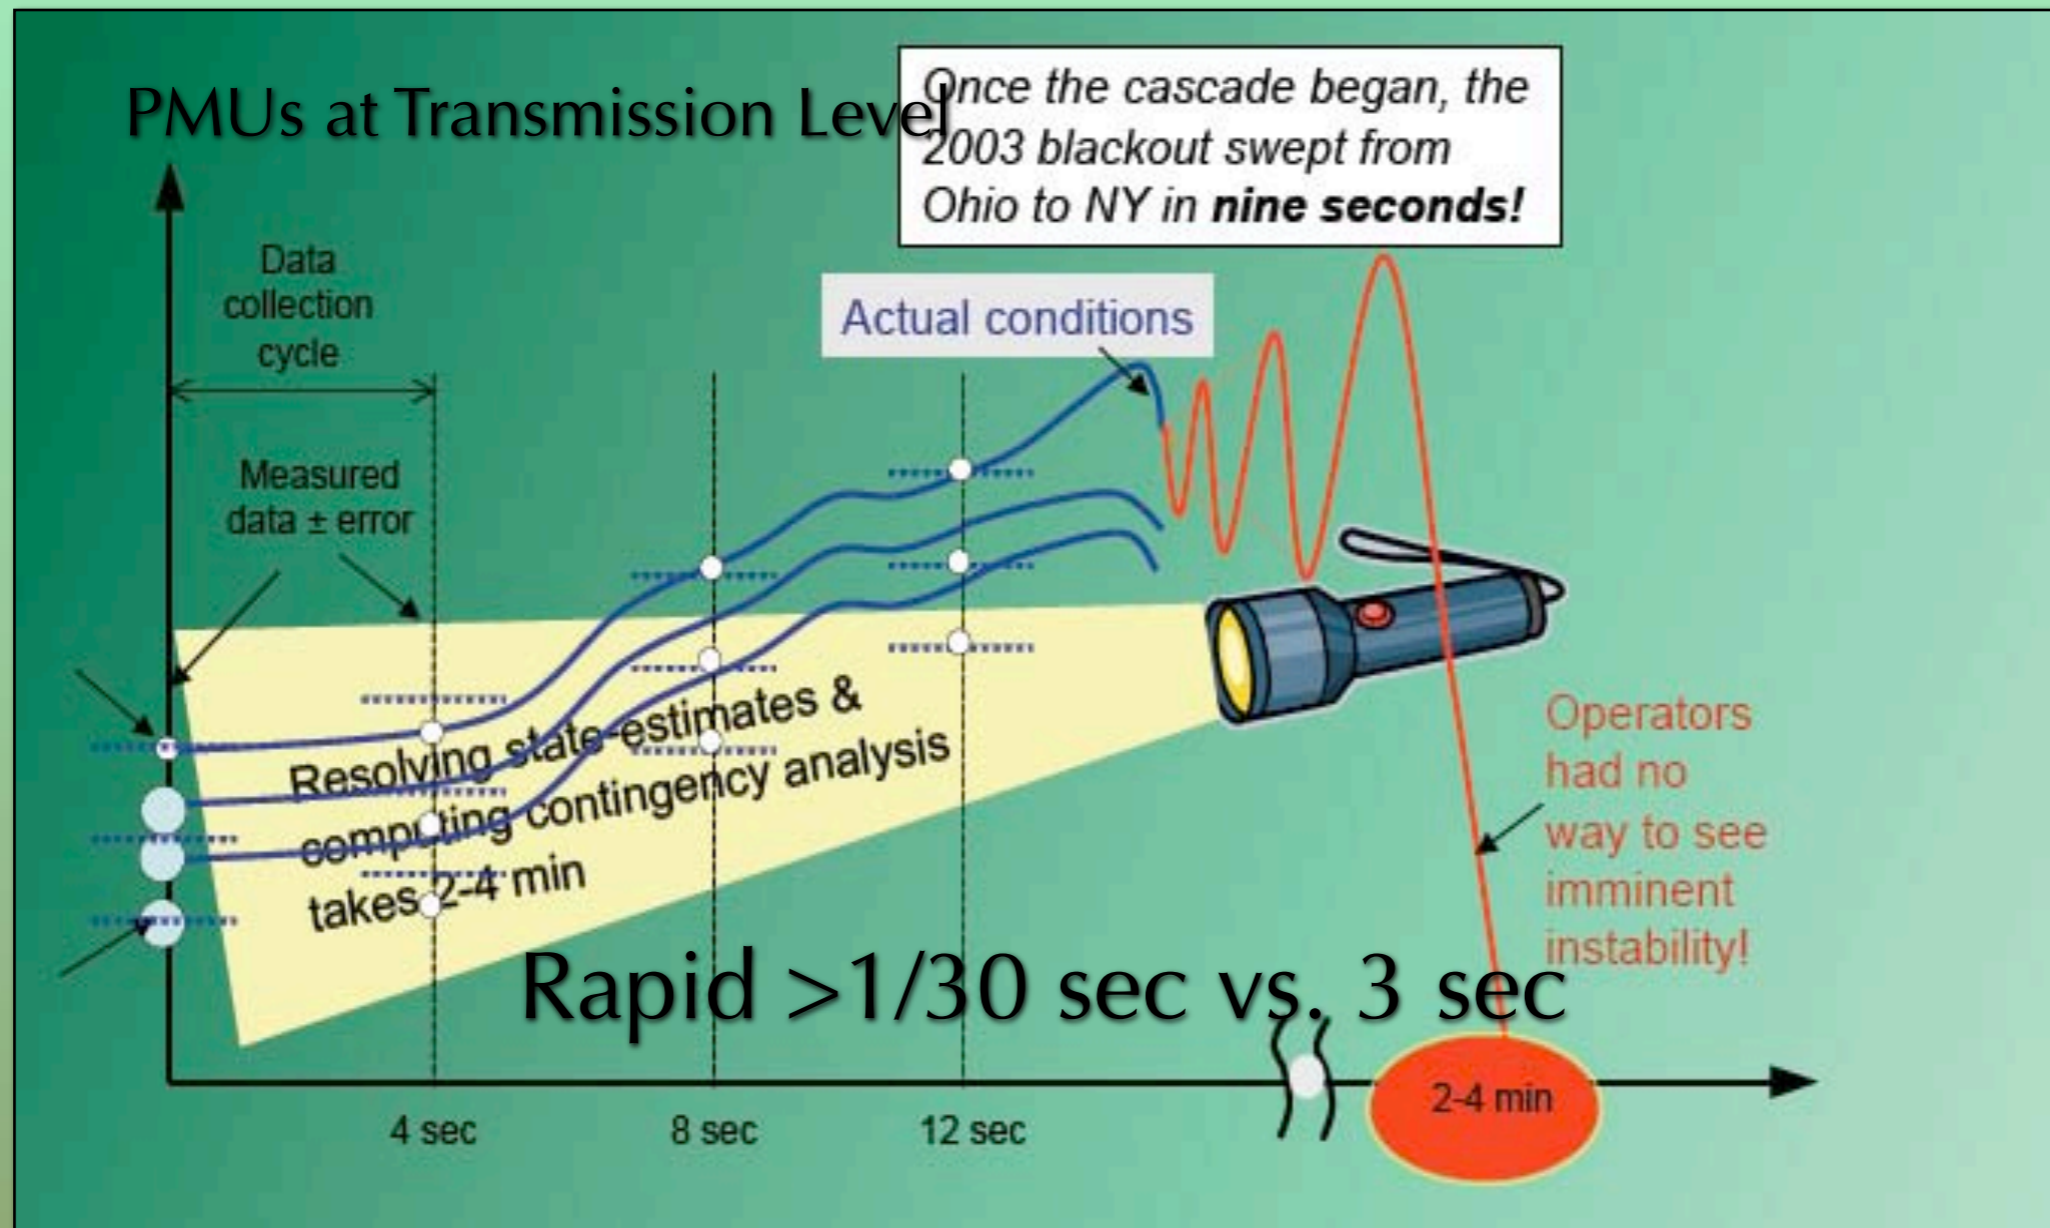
PMUs at Transmission Level

Once the cascade began, the 2003 blackout swept from Ohio to NY in **nine seconds!**

Data collection cycle

Actual conditions

Measured data ± error

Resolving state-estimates & computing contingency analysis takes 2-4 min

Operators had no way to see imminent instability!

Rapid >1/30 sec vs. 3 sec

4 sec

8 sec

12 sec

2-4 min